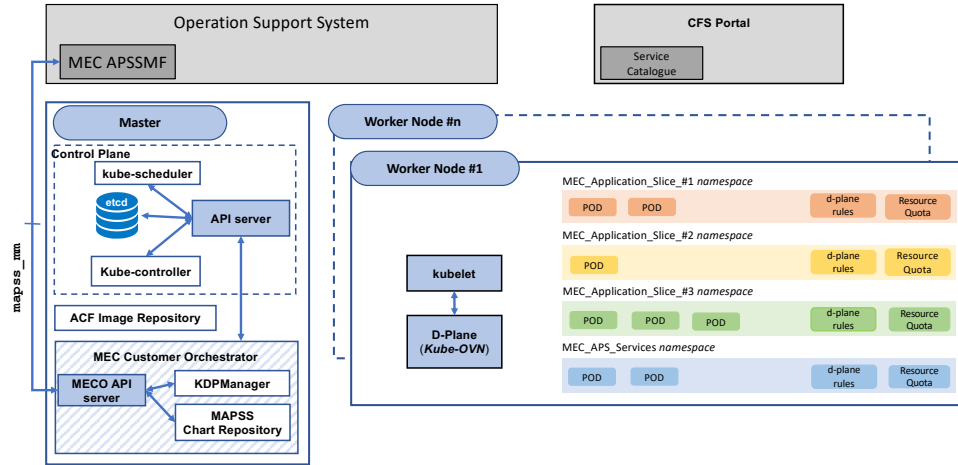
Operation Support System

MEC APSSMF

CFS Portal

Service Catalogue

mapss_mm

Master

Control Plane

kube-scheduler

etcd

API server

Kube-controller

ACF Image Repository

MEC Customer Orchestrator

MECO API server

KDPManager

MAPSS Chart Repository

Worker Node #n

Worker Node #1

kubelet

D-Plane (*Kube-OVN*)

MEC_Application_Slice_#1 *namespace*

POD

POD

d-plane rules

Resource Quota

MEC_Application_Slice_#2 *namespace*

POD

d-plane rules

Resource Quota

MEC_Application_Slice_#3 *namespace*

POD

POD

POD

d-plane rules

Resource Quota

MEC_APS_Services *namespace*

POD

POD

d-plane rules

Resource Quota